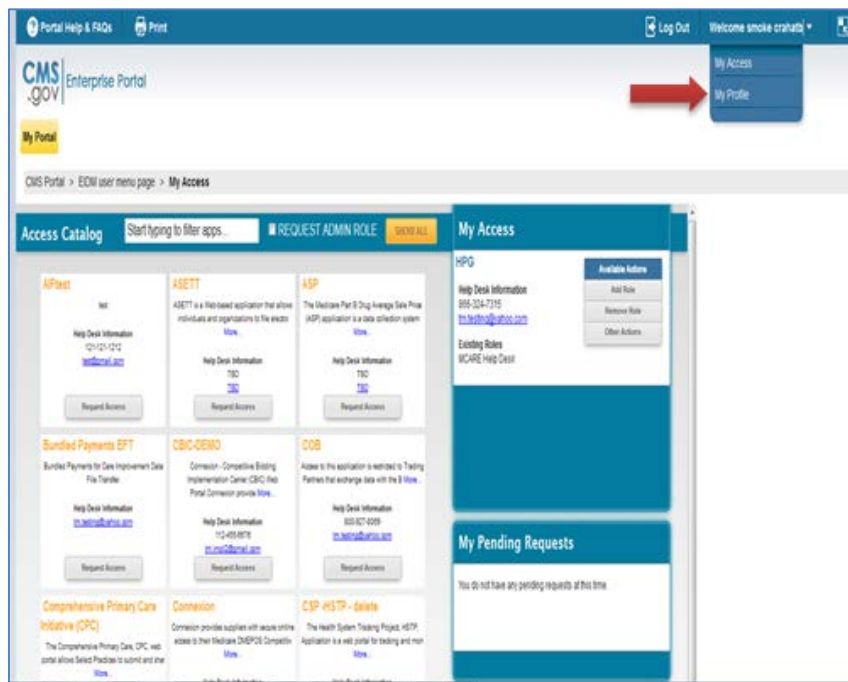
Portal Help & FAQs Print Log Out Welcome smoke crahatt ▾

CMS.gov Enterprise Portal

My Access
My Profile

My Portal

CMS Portal > EIDM user menu page > My Access

Access Catalog Start typing to filter apps... REQUEST ADMIN ROLE SHOW ALL

APtest
test
Help Desk Information
121-121-1212
test@gmail.com
Request Access

ASETT
ASETT is a Web-based application that allows individuals and organizations to file electro More...
Help Desk Information
TBD
TBD
Request Access

ASP
The Medicare Part B Drug Average Sale Price (ASP) application is a data collection system More...
Help Desk Information
TBD
TBD
Request Access

Bundled Payments EFT
Bundled Payments for Care Improvement Data File Transfer
Help Desk Information
tm.testing@yahoo.com
Request Access

CBIC-DEMO
Connexion - Competitive Bidding Implementation Center (CBIC) Web Portal Connexion provide More...
Help Desk Information
112-455-6676
tm.mail2@gmail.com
Request Access

COB
Access to this application is restricted to Trading Partners that exchange data with the B More...
Help Desk Information
800-827-8069
tm.testing@yahoo.com
Request Access

Comprehensive Primary Care Initiative (CPC)
The Comprehensive Primary Care, CPC, web portal allows Select Practices to submit and shar More...

Connexion
Connexion provides suppliers with secure online access to their Medicare DMEPOS Competitiv More...

CSP-HSTP - delete
The Health System Trading Project, HSTP, Application is a web portal for trading and mon More...

My Access
HPG
Help Desk Information
866-324-7315
tm.testing@yahoo.com
Existing Roles
MCARE Help Desk
Available Actions
Add Role
Remove Role
Other Actions

My Pending Requests
You do not have any pending requests at this time.